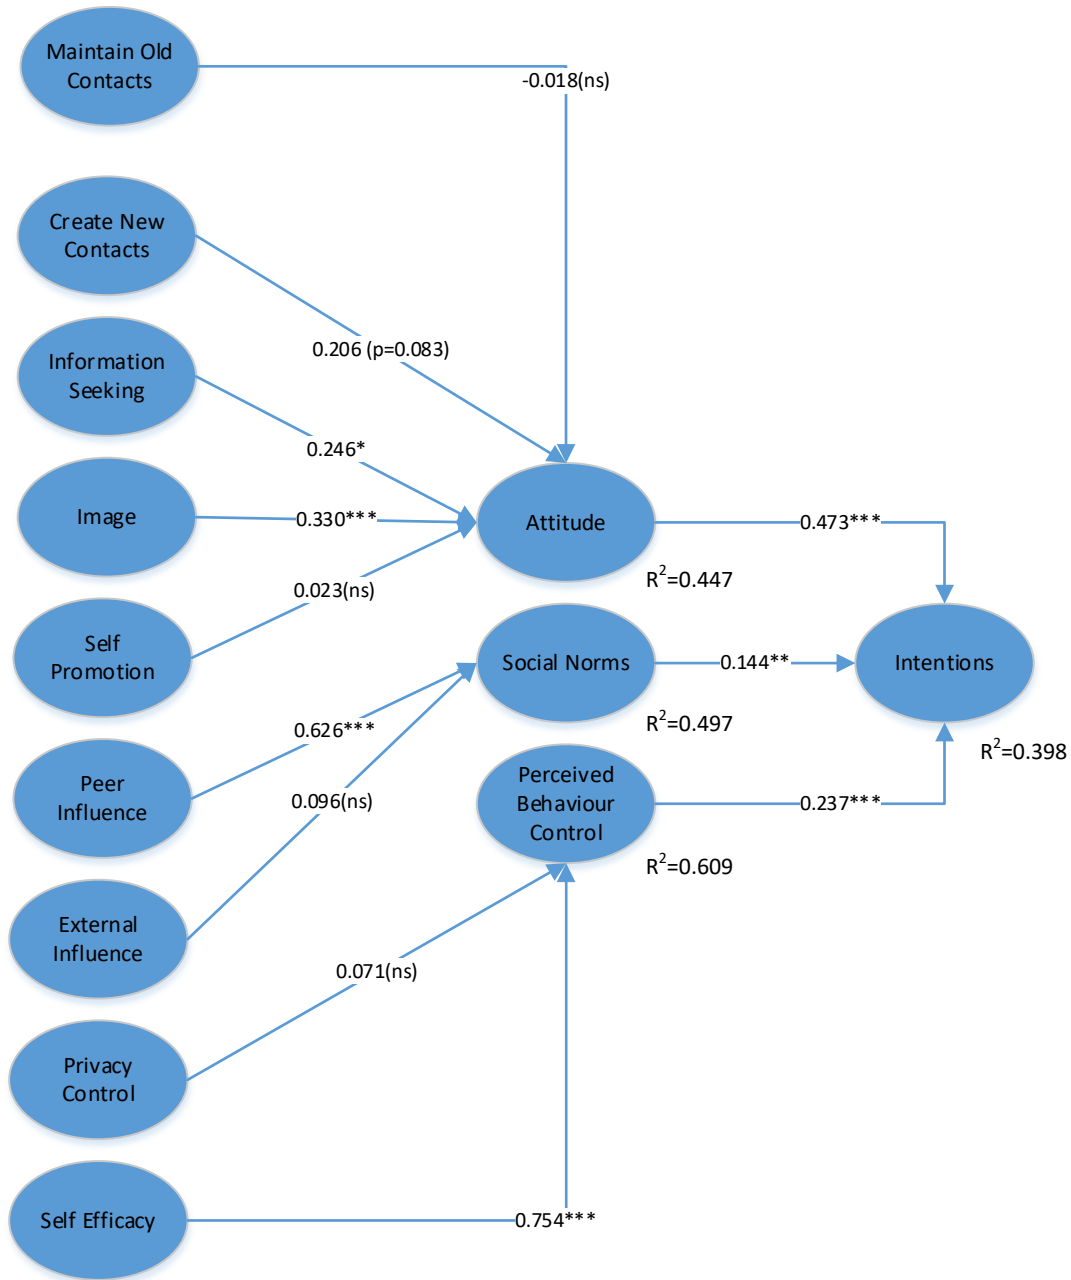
Maintain Old Contacts

-0.018(ns)

Create New Contacts

0.206 (p=0.083)

Information Seeking

0.246*

Image

0.330***

Attitude

0.473***

$R^2$=0.447

Self Promotion

0.023(ns)

Social Norms

0.144**

Intentions

$R^2$=0.497

Peer Influence

0.626***

0.096(ns)

Perceived Behaviour Control

0.237***

$R^2$=0.398

$R^2$=0.609

External Influence

0.071(ns)

Privacy Control

Self Efficacy

0.754***